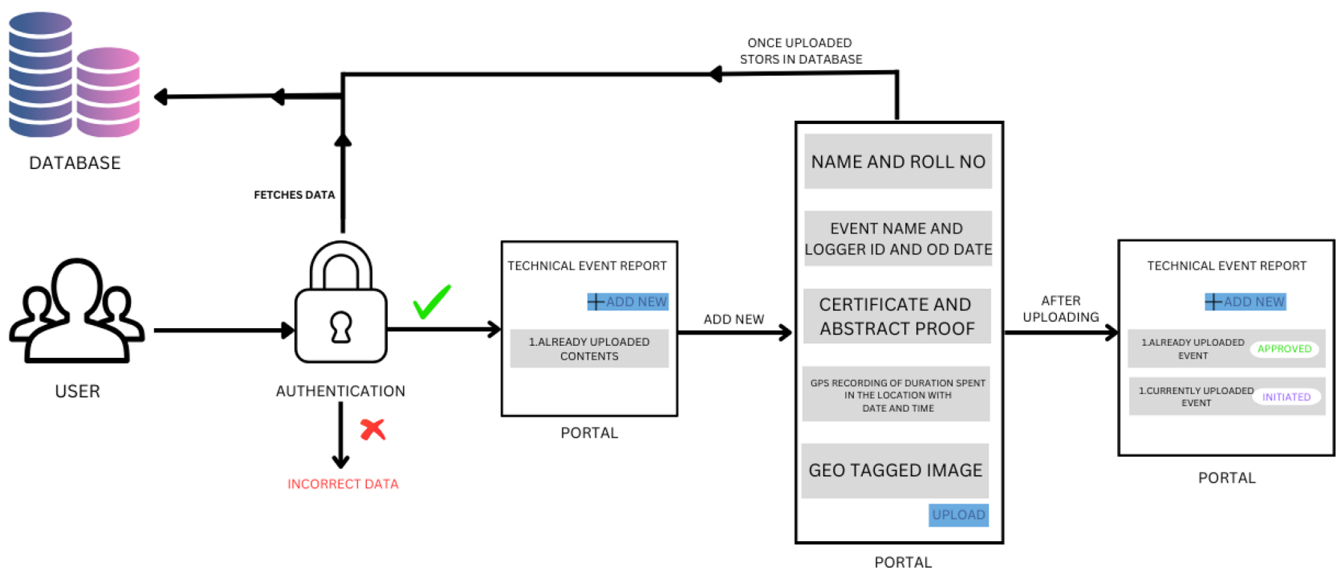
ONCE UPLOADED
STORS IN DATABASE

DATABASE

FETCHES DATA

USER

AUTHENTICATION

INCORRECT DATA

TECHNICAL EVENT REPORT

+ADD NEW

1.ALREADY UPLOADED CONTENTS

PORTAL

ADD NEW

NAME AND ROLL NO

EVENT NAME AND LOGGER ID AND OD DATE

CERTIFICATE AND ABSTRACT PROOF

GPS RECORDING OF DURATION SPENT IN THE LOCATION WITH DATE AND TIME

GEO TAGGED IMAGE

UPLOAD

PORTAL

AFTER UPLOADING

TECHNICAL EVENT REPORT

+ADD NEW

1.ALREADY UPLOADED EVENT APPROVED

1.CURRENTLY UPLOADED EVENT INITIATED

PORTAL